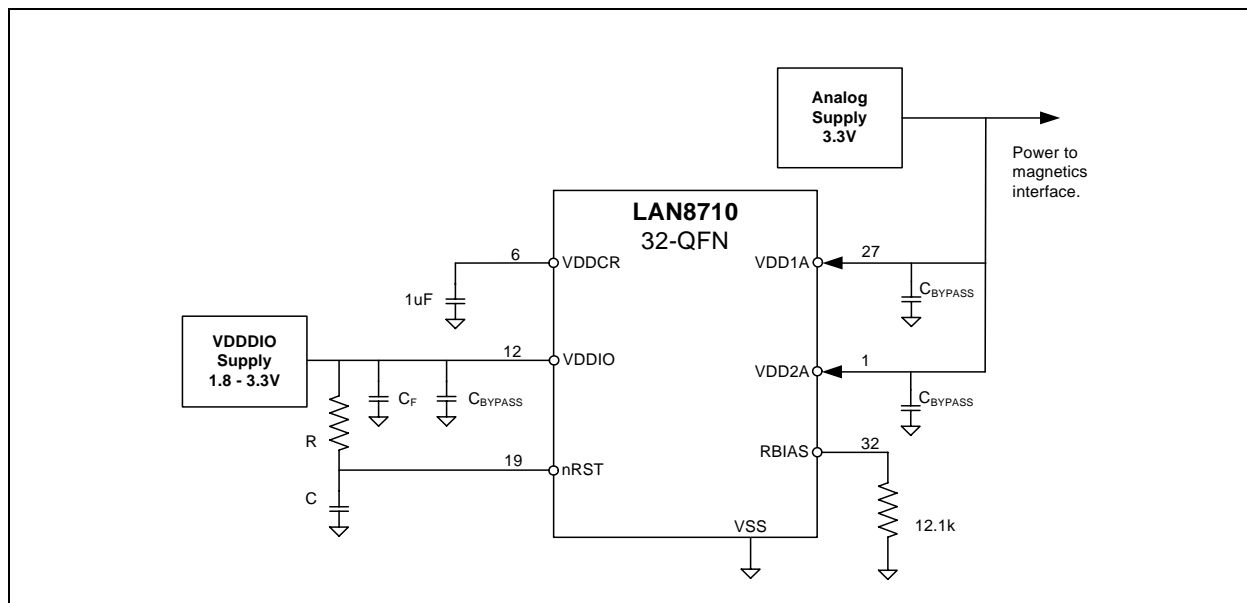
Analog Supply 3.3V

Power to magnetics interface.

LAN8710
32-QFN

6
VDDCR
1uF

VDDDIO Supply 1.8 - 3.3V

12
VDDIO
$C_F$
$C_{BYPASS}$
R
19
nRST
C

27
VDD1A
$C_{BYPASS}$
1
VDD2A
$C_{BYPASS}$
RBIAS
32
12.1k
VSS